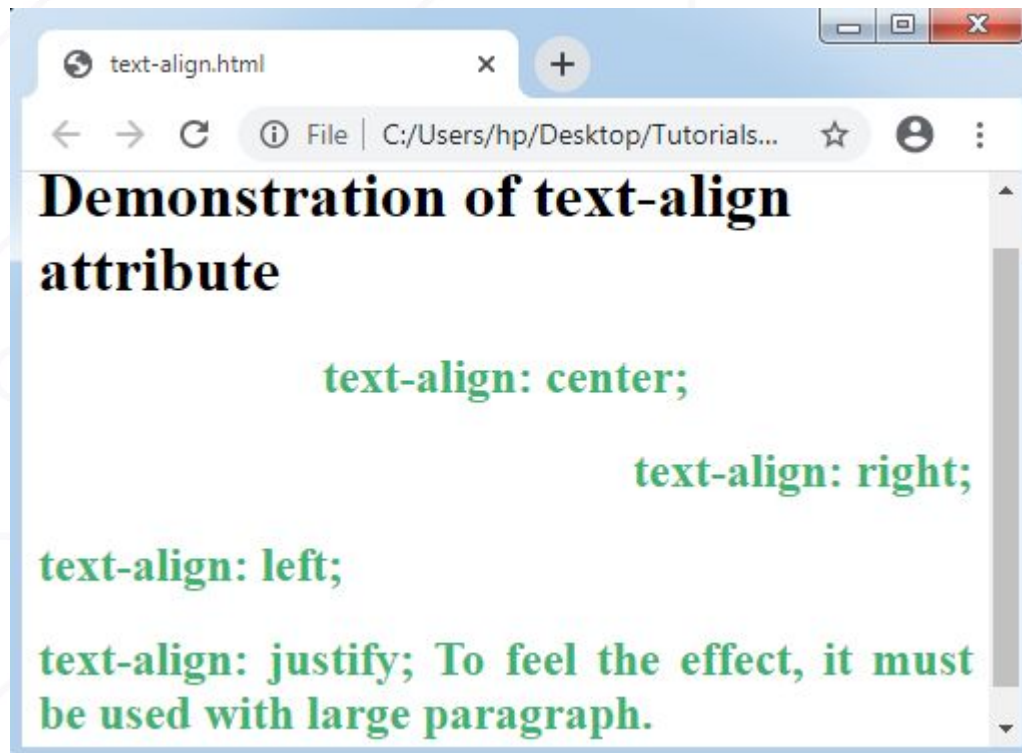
text-align.html

File | C:/Users/hp/Desktop/Tutorials...

Demonstration of text-align attribute

text-align: center;

text-align: right;

text-align: left;

text-align: justify; To feel the effect, it must be used with large paragraph.